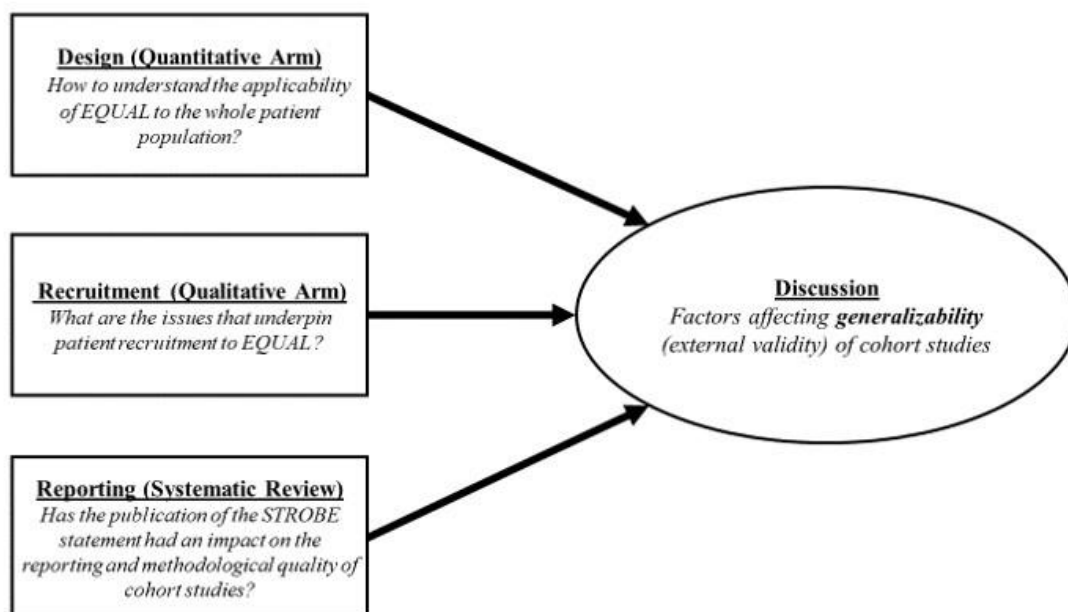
Design (Quantitative Arm)
How to understand the applicability of EQUAL to the whole patient population?

Recruitment (Qualitative Arm)
What are the issues that underpin patient recruitment to EQUAL?

Reporting (Systematic Review)
Has the publication of the STROBE statement had an impact on the reporting and methodological quality of cohort studies?

Discussion
Factors affecting generalizability (external validity) of cohort studies